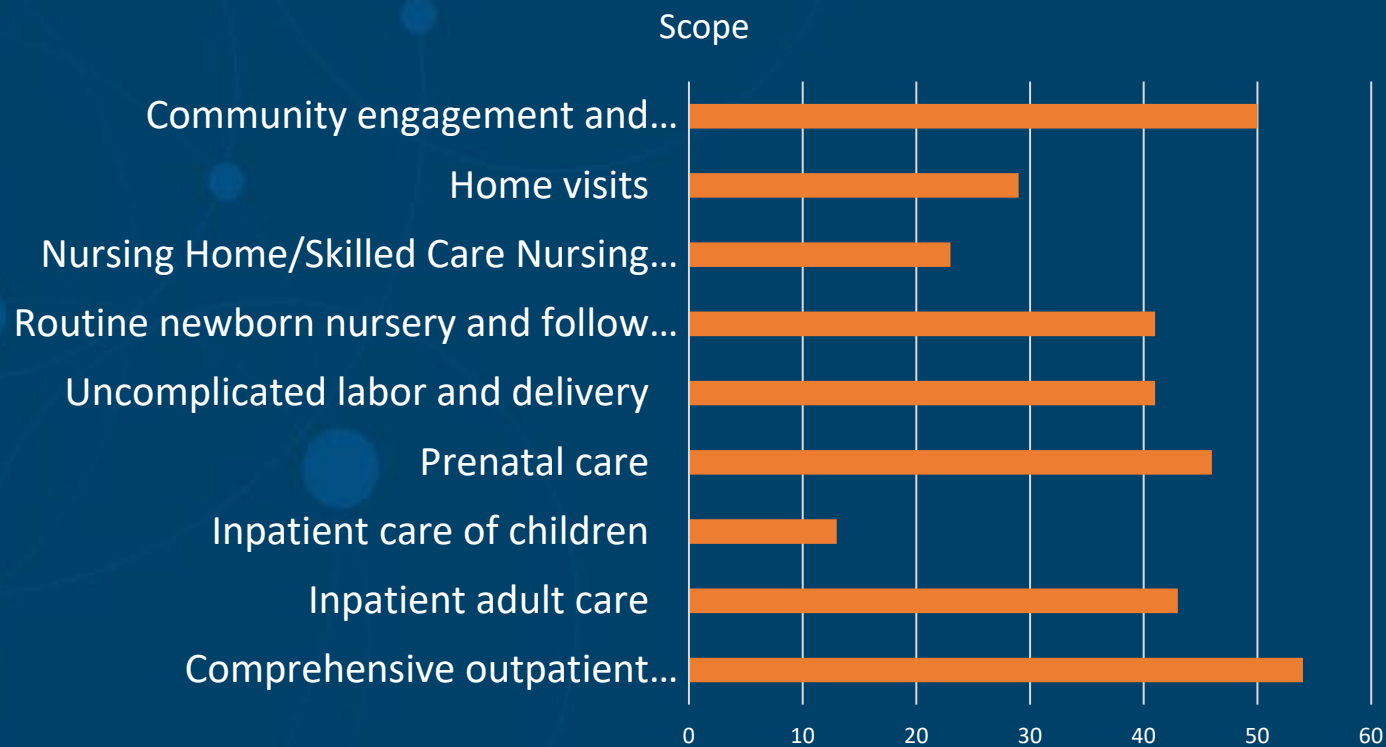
Scope

Community engagement and…
Home visits
Nursing Home/Skilled Care Nursing…
Routine newborn nursery and follow…
Uncomplicated labor and delivery
Prenatal care
Inpatient care of children
Inpatient adult care
Comprehensive outpatient…

0 10 20 30 40 50 60